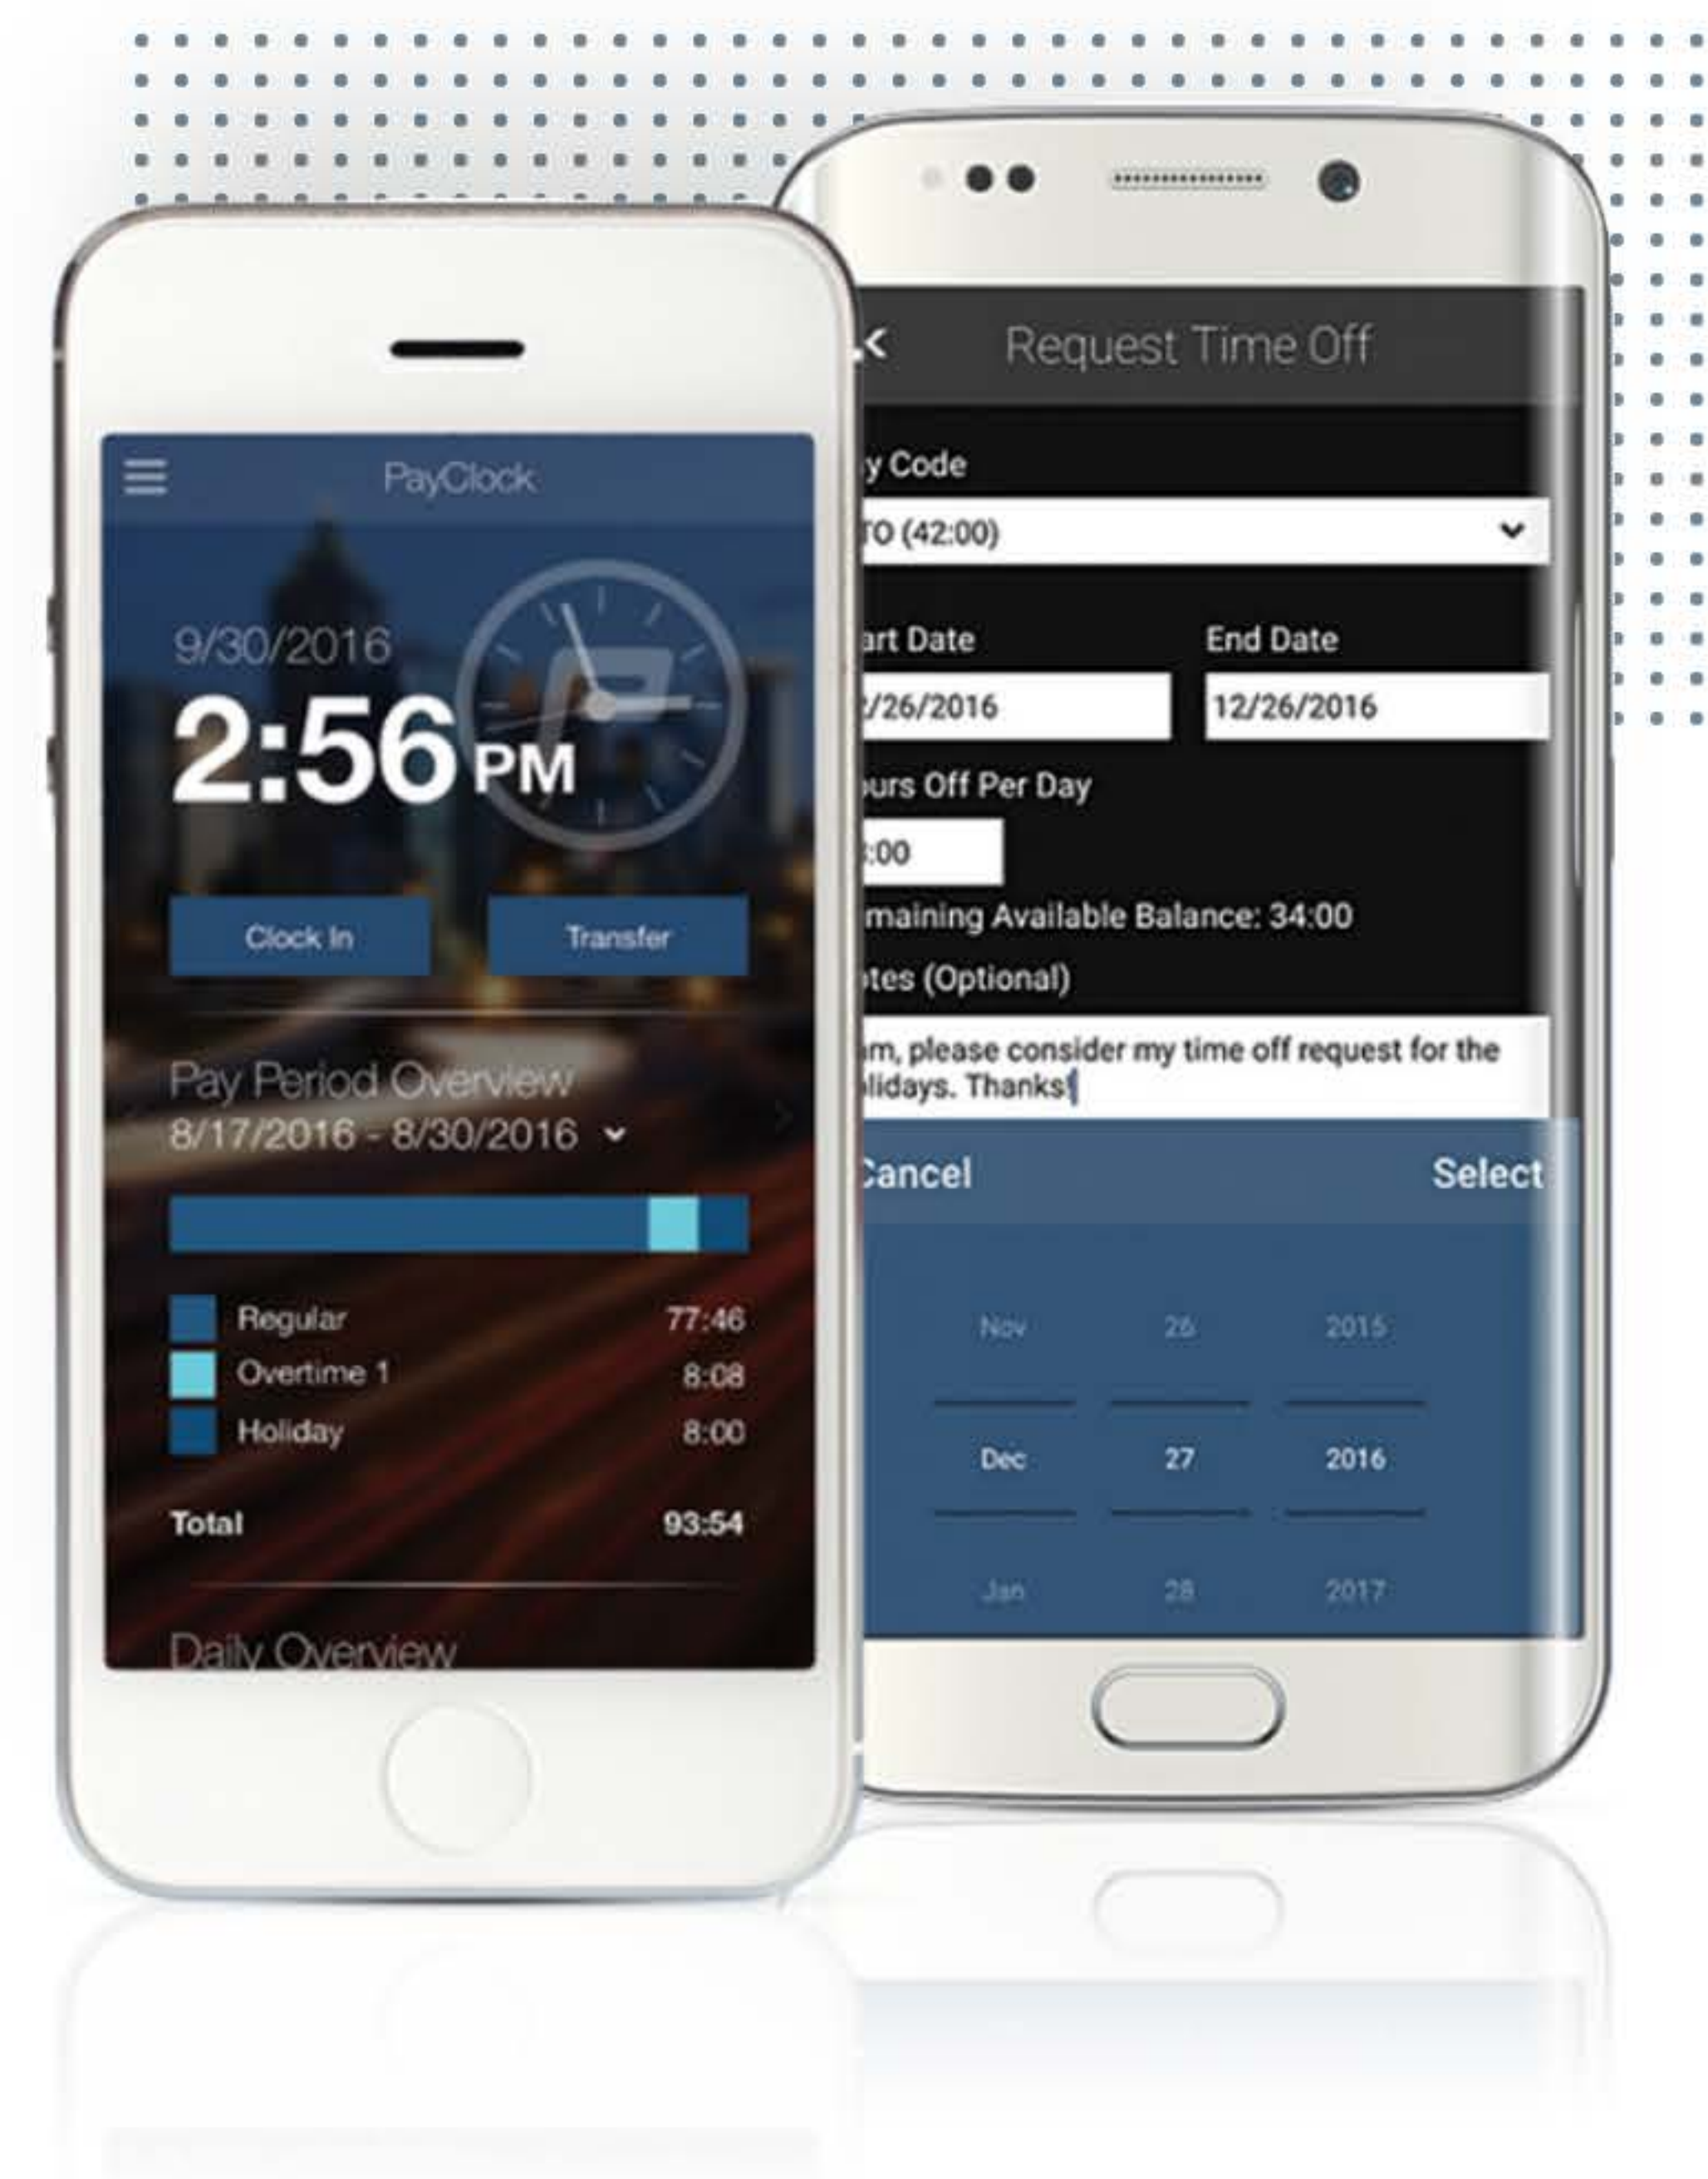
PayClock

9/30/2016
2:56 PM

Clock In
Transfer

Pay Period Overview
8/17/2016 - 8/30/2016

| | |
|---|---|
| Regular | 77:46 |
| Overtime 1 | 8:08 |
| Holiday | 8:00 |
| Total | 93:54 |

Daily Overview

Request Time Off

y Code
TO (42:00)

art Date
/26/2016

End Date
12/26/2016

urs Off Per Day
:00

maining Available Balance: 34:00
tes (Optional)
m, please consider my time off request for the lidays. Thanks!

Cancel
Select

| | | |
|---|---|---|
| Nov | 26 | 2015 |
| Dec | 27 | 2016 |
| Jan | 28 | 2017 |